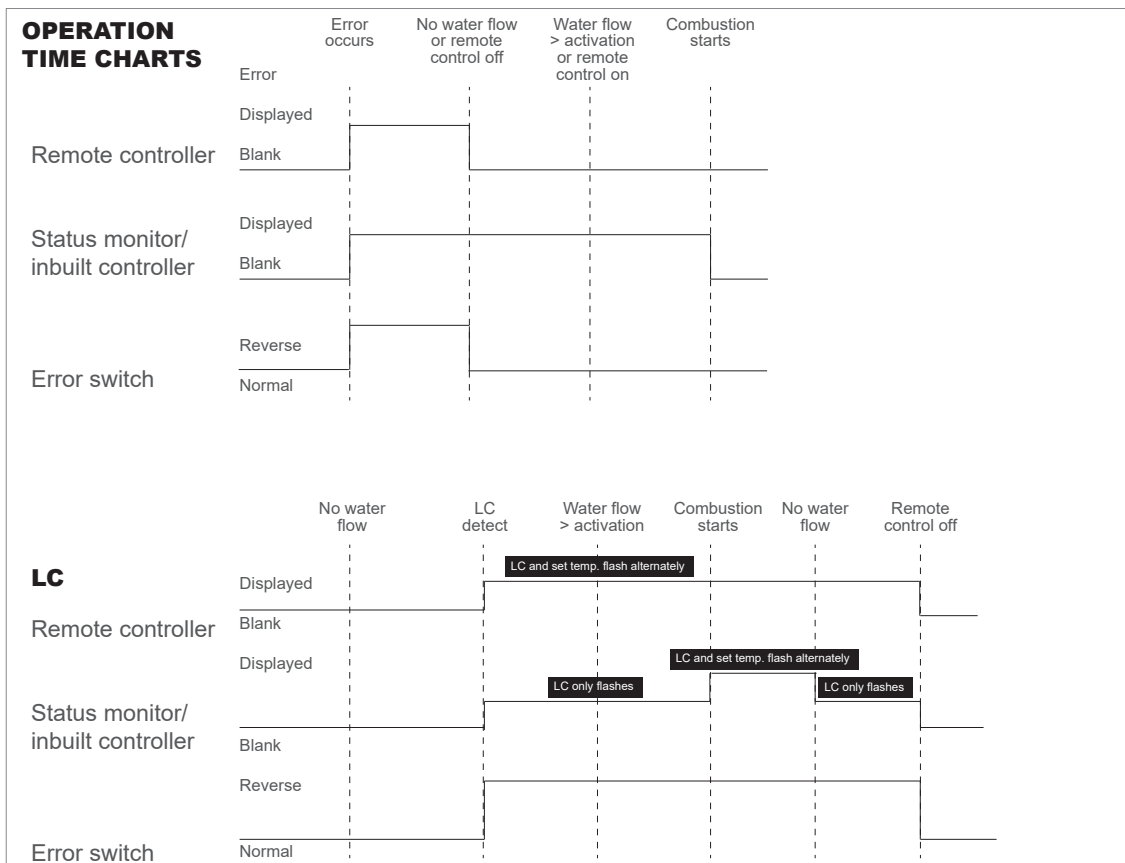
OPERATION TIME CHARTS

Error

Error occurs

No water flow or remote control off

Water flow > activation or remote control on

Combustion starts

Displayed

Remote controller

Blank

Displayed

Status monitor/ inbuilt controller

Blank

Reverse

Error switch

Normal

No water flow

LC detect

Water flow > activation

Combustion starts

No water flow

Remote control off

LC

LC and set temp. flash alternately

Displayed

Remote controller

Blank

Displayed

LC and set temp. flash alternately

LC only flashes

LC only flashes

Status monitor/ inbuilt controller

Blank

Reverse

Error switch

Normal